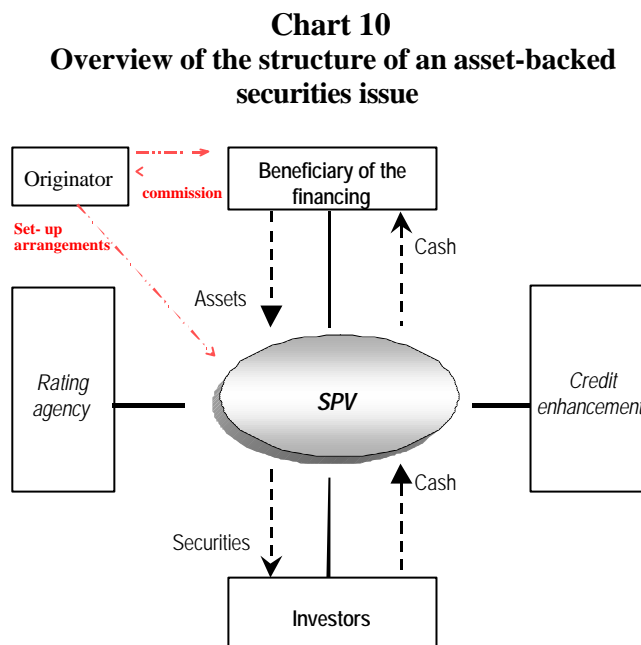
Chart 10
Overview of the structure of an asset-backed securities issue

Originator

commission

Beneficiary of the financing

Set- up arrangements

Cash

Assets

Rating agency

SPV

Credit enhancement

Cash

Securities

Investors